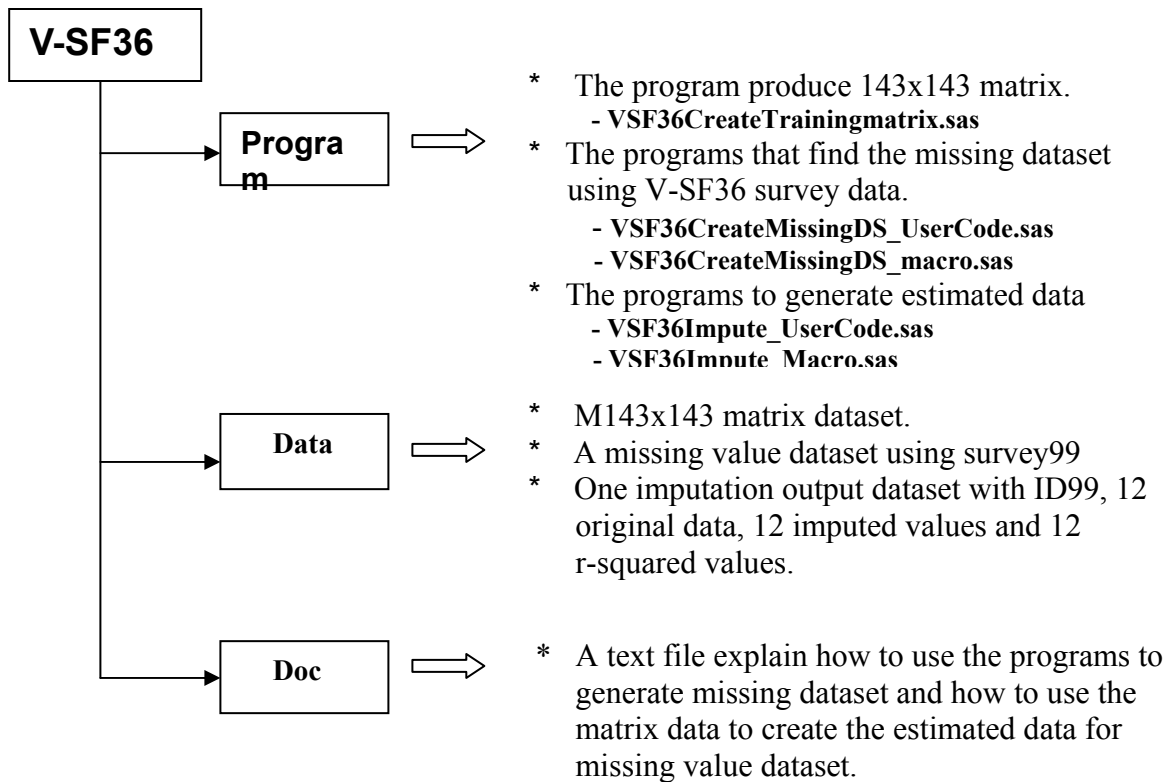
V-SF36

Progra
m

* The program produce 143x143 matrix.
- VSF36CreateTrainingmatrix.sas

* The programs that find the missing dataset using V-SF36 survey data.
- VSF36CreateMissingDS_UserCode.sas
- VSF36CreateMissingDS_macro.sas

* The programs to generate estimated data
- VSF36Impute_UserCode.sas
- VSF36Impute_Macro.sas

Data

* M143x143 matrix dataset.
* A missing value dataset using survey99
* One imputation output dataset with ID99, 12 original data, 12 imputed values and 12 r-squared values.

Doc

* A text file explain how to use the programs to generate missing dataset and how to use the matrix data to create the estimated data for missing value dataset.